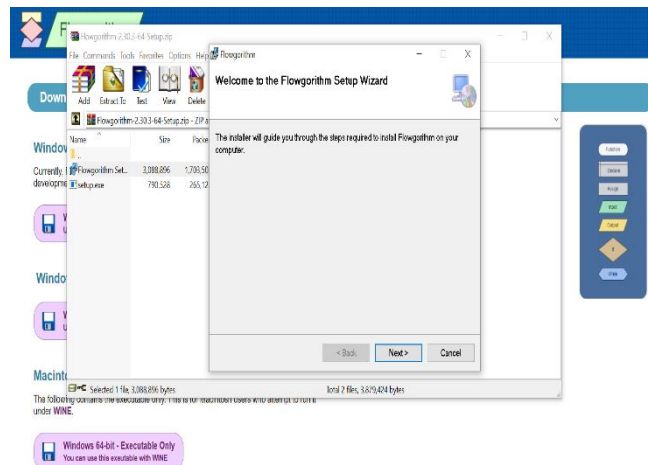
Flowgorithm-2.30.3-64-Setup.zip
File Commands Tools Favorites Options Help
Add Extract To Test View Delete
Flowgorithm-2.30.3-64-Setup.zip - ZIP a
Name Size Packe
..
Flowgorithm Set... 3,088,896 1,706,50
setup.exe 790,528 265,12
Selected 1 file, 3,088,896 bytes
Total 2 files, 3,879,424 bytes

Flowgorithm
Welcome to the Flowgorithm Setup Wizard
The installer will guide you through the steps required to install Flowgorithm on your computer.
< Back Next > Cancel

Down
Window
Currently, I
developme
Windo
Macinto
The following contains the executable only. This is for Macintosh users who attempt to run it under WINE.
Windows 64-bit - Executable Only
You can use this exeutable with WINE